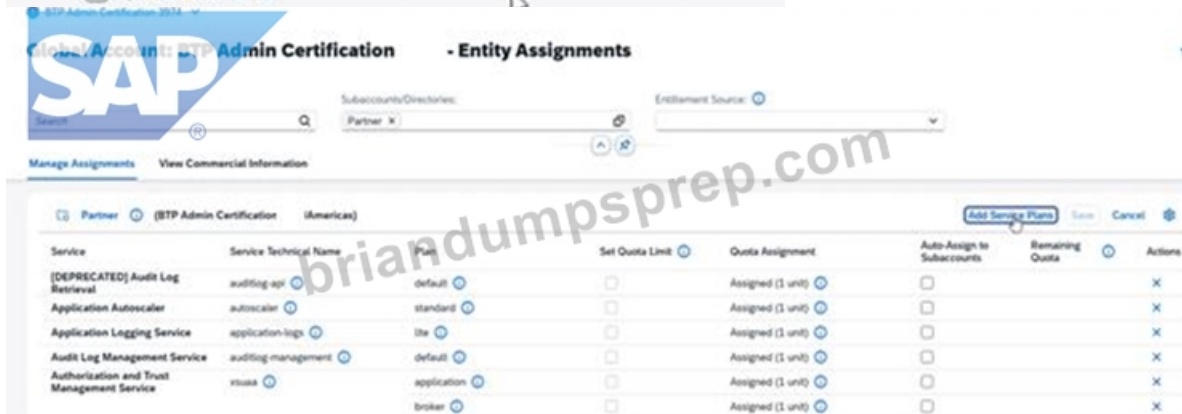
BTP Admin Certification 3974

Global Account: BTP Admin Certification - Entity Assignments

SAP

Search

Subaccounts/Directories:
Partner ×

Entitlement Source:

Manage Assignments View Commercial Information

briandumpsprep.com

Partner (BTP Admin Certification (Americas)

Add Service Plans Save Cancel

| Service | Service Technical Name | Plan | Set Quota Limit | Quota Assignment | Auto-Assign to Subaccounts | Remaining Quota | Actions |
|---|---|---|---|---|---|---|---|
| [DEPRECATED] Audit Log Retrieval | auditlog-api | default | | Assigned (1 unit) | | | × |
| Application Autoscaler | autoscaler | standard | | Assigned (1 unit) | | | × |
| Application Logging Service | application-logs | lite | | Assigned (1 unit) | | | × |
| Audit Log Management Service | auditlog-management | default | | Assigned (1 unit) | | | × |
| Authorization and Trust Management Service | xsuaa | application | | Assigned (1 unit) | | | × |
| | | broker | | Assigned (1 unit) | | | × |